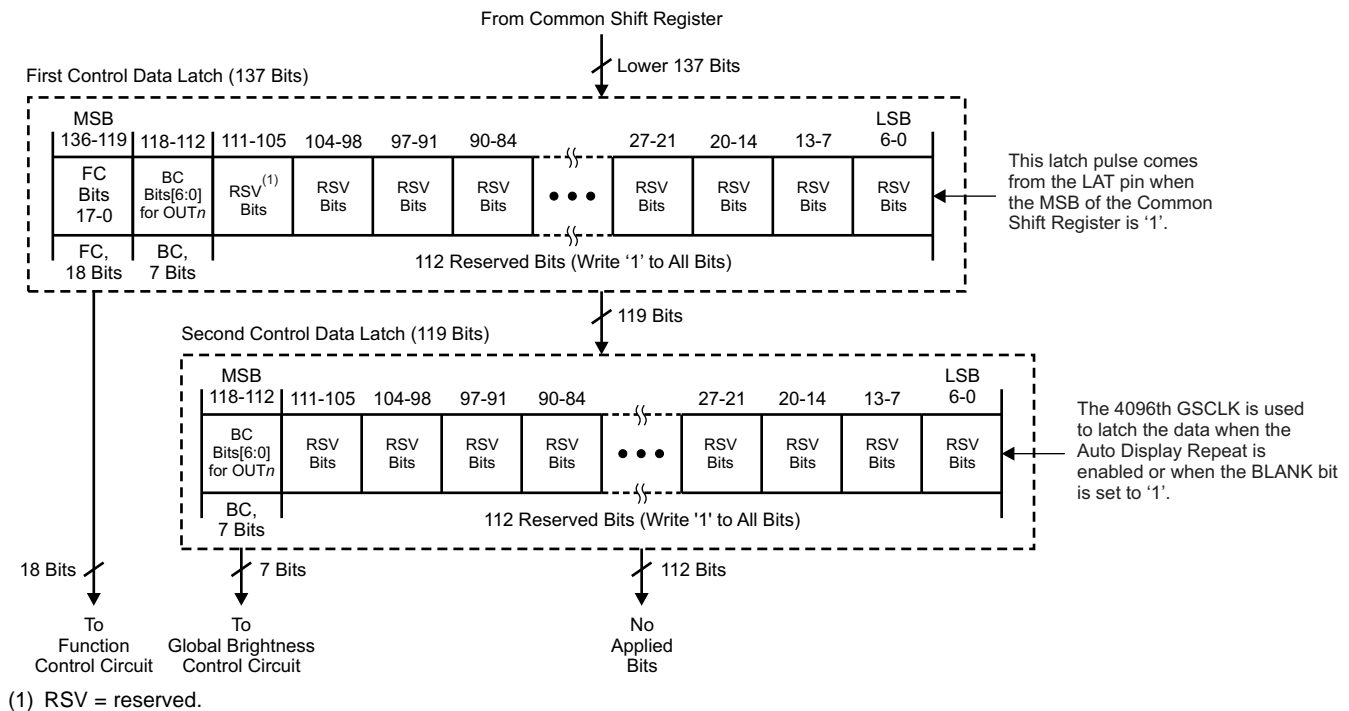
From Common Shift Register

Lower 137 Bits

First Control Data Latch (137 Bits)

| MSB 136-119 | 118-112 | 111-105 | 104-98 | 97-91 | 90-84 | | 27-21 | 20-14 | 13-7 | LSB 6-0 |
|---|---|---|---|---|---|---|---|---|---|---|
| FC Bits 17-0 | BC Bits[6:0] for OUT*n* | RSV$^{(1)}$ Bits | RSV Bits | RSV Bits | RSV Bits | • • • | RSV Bits | RSV Bits | RSV Bits | RSV Bits |
| FC, 18 Bits | BC, 7 Bits | 112 Reserved Bits (Write '1' to All Bits) | | | | | | | | |

This latch pulse comes from the LAT pin when the MSB of the Common Shift Register is '1'.

119 Bits

Second Control Data Latch (119 Bits)

| MSB 118-112 | 111-105 | 104-98 | 97-91 | 90-84 | | 27-21 | 20-14 | 13-7 | LSB 6-0 |
|---|---|---|---|---|---|---|---|---|---|
| BC Bits[6:0] for OUT*n* | RSV Bits | RSV Bits | RSV Bits | RSV Bits | • • • | RSV Bits | RSV Bits | RSV Bits | RSV Bits |
| BC, 7 Bits | 112 Reserved Bits (Write '1' to All Bits) | | | | | | | | |

The 4096th GSCLK is used to latch the data when the Auto Display Repeat is enabled or when the BLANK bit is set to '1'.

18 Bits

7 Bits

112 Bits

To Function Control Circuit

To Global Brightness Control Circuit

No Applied Bits

(1) RSV = reserved.